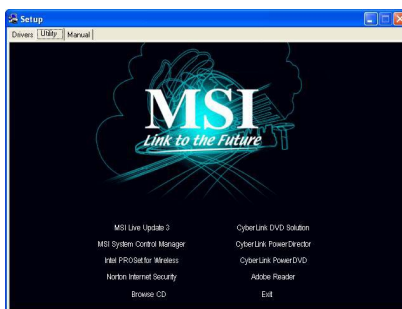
Setup

Drivers Utility Manual

MSI
Link to the Future

MSI Live Update 3
MSI System Control Manager
Intel PROSet for Wireless
Norton Internet Security
Browse CD

CyberLink DVD Solution
CyberLink PowerDirector
CyberLink PowerDVD
Adobe Reader
Exit